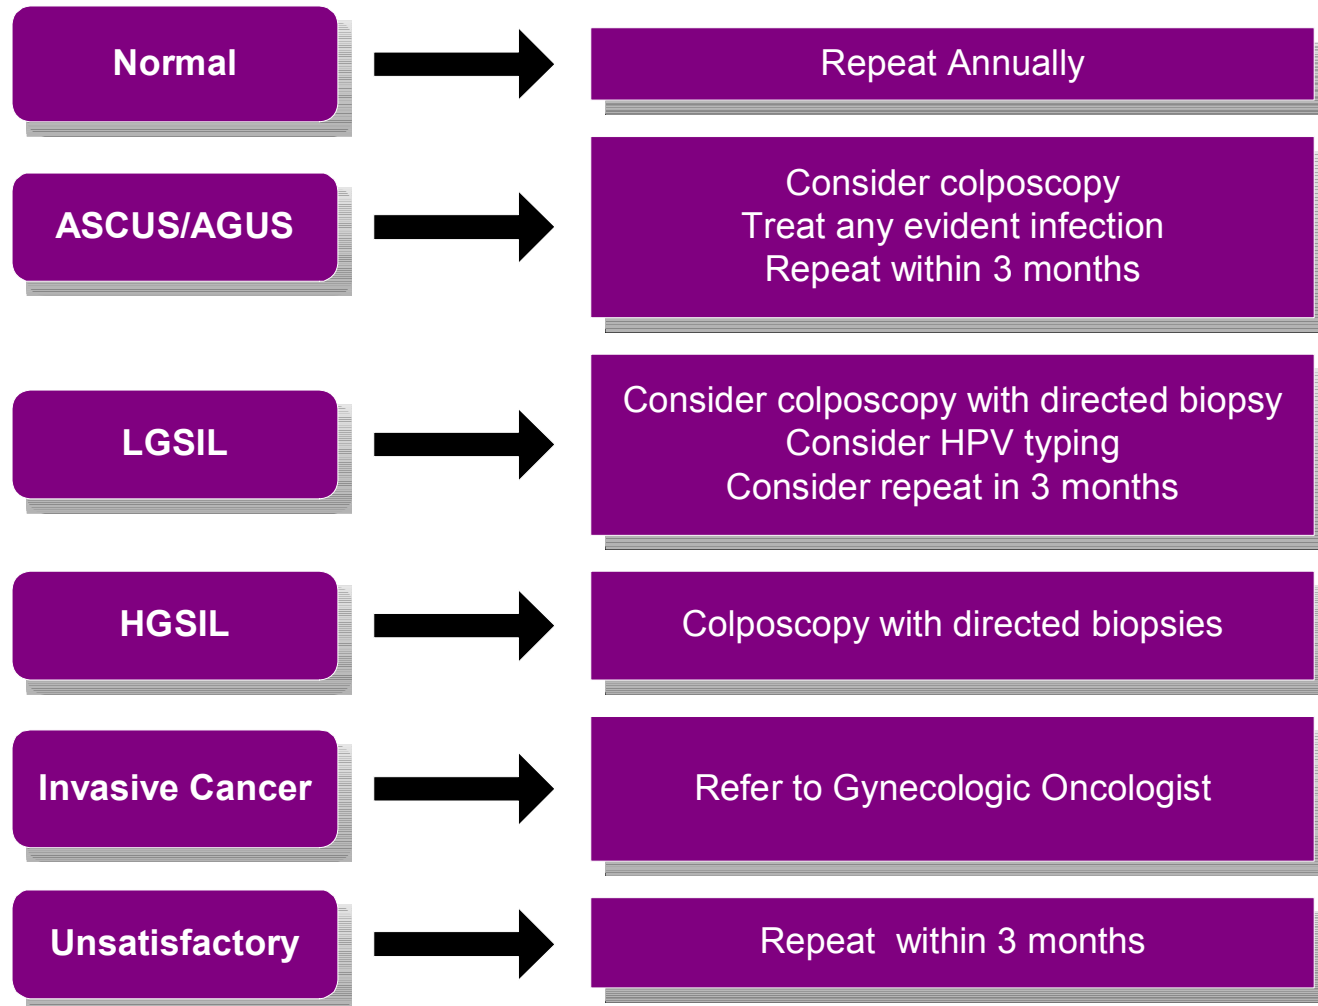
Normal

Repeat Annually

ASCUS/AGUS

Consider colposcopy
Treat any evident infection
Repeat within 3 months

LGSIL

Consider colposcopy with directed biopsy
Consider HPV typing
Consider repeat in 3 months

HGSIL

Colposcopy with directed biopsies

Invasive Cancer

Refer to Gynecologic Oncologist

Unsatisfactory

Repeat within 3 months